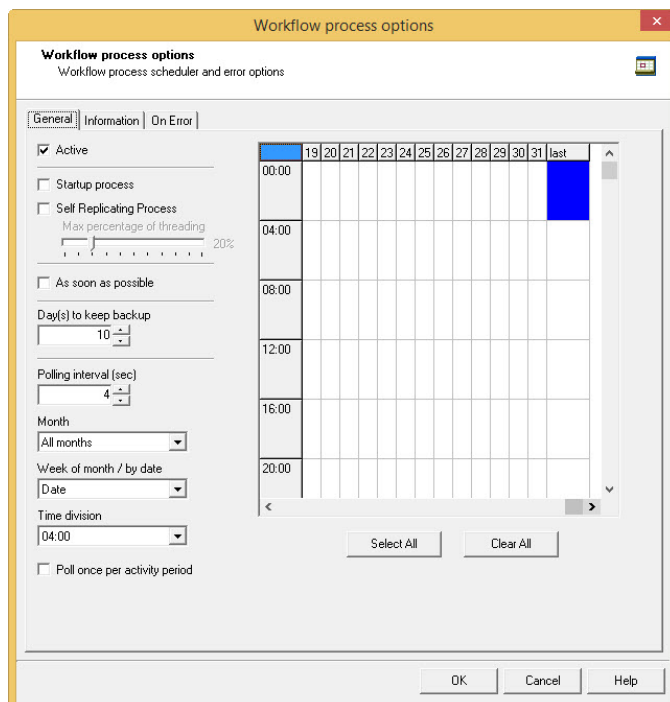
Workflow process options

Workflow process options
Workflow process scheduler and error options

General | Information | On Error

☑ Active

☐ Startup process

☐ Self Replicating Process

Max percentage of threading

20%

☐ As soon as possible

Day(s) to keep backup

10

Polling interval (sec)

4

Month

All months

Week of month / by date

Date

Time division

04:00

☐ Poll once per activity period

| | 19 | 20 | 21 | 22 | 23 | 24 | 25 | 26 | 27 | 28 | 29 | 30 | 31 | last |
|---|---|---|---|---|---|---|---|---|---|---|---|---|---|---|
| 00:00 | | | | | | | | | | | | | | |
| 04:00 | | | | | | | | | | | | | | |
| 08:00 | | | | | | | | | | | | | | |
| 12:00 | | | | | | | | | | | | | | |
| 16:00 | | | | | | | | | | | | | | |
| 20:00 | | | | | | | | | | | | | | |

Select All

Clear All

OK

Cancel

Help